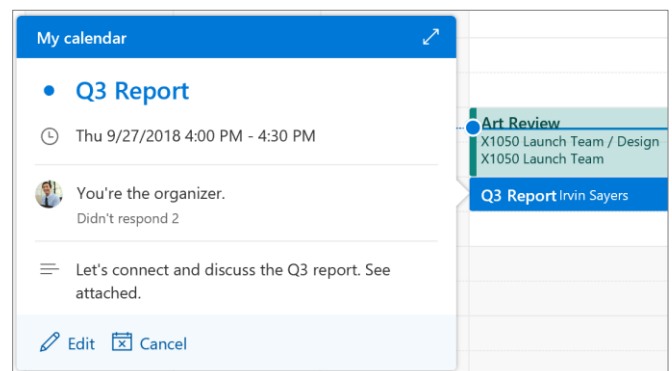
My calendar

Q3 Report

Thu 9/27/2018 4:00 PM - 4:30 PM

You're the organizer.
Didn't respond 2

Let's connect and discuss the Q3 report. See attached.

Edit Cancel

Art Review
X1050 Launch Team / Design
X1050 Launch Team

Q3 Report Irvin Sayers